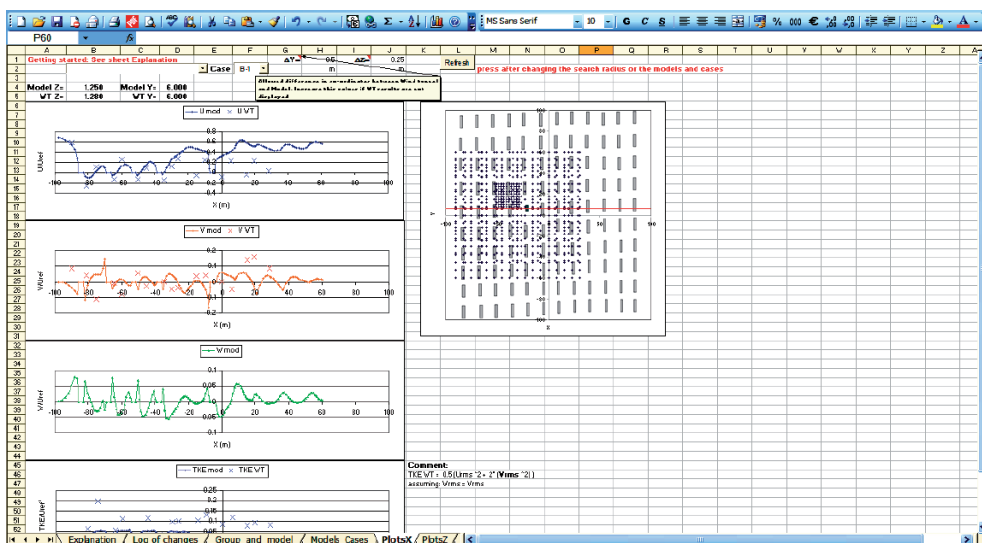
MS Sans Serif 10 G C S

P60 fx

A B C D E F G H I J K L M N O P Q R S T U V W X Y Z

Getting started: See sheet Explanation

Case B-I

ΔY= 0.5 ΔZ= 0.25

m m

Refresh

press after changing the search radius or the models and cases

Allowed difference in co-ordinates between Wind tunnel and Model. Increase this value if WT results are not displayed

Model Z= 1.250 Model Y= 6.000

WT Z= 1.280 WT Y= 6.000

U mod U WT

0.8 0.6 0.4 0.2 0 -0.2 -0.4

-100 -80 -60 -40 -20 0 20 40 60 80 100

U/Uref

X (m)

V mod V WT

0.1 0 -0.1

-100 -80 -60 -40 -20 0 20 40 60 80 100

V/Uref

X (m)

W mod

0.1 0.05 0 -0.05 -0.1

-100 -80 -60 -40 -20 0 20 40 60 80 100

W/Uref

X (m)

TKE mod TKE WT

0.25 0.2 0.15 0.1 0.05

TKE/Uref²

100 80 -100 50 100 -100

y x

Comment:

TKEWT = 0.5(Urms^2 + 2*(Vrms^2))

assuming: Vrms = Wrms

Explanation / Log of changes / Group and model / Models Cases / PlotsX / PlotsZ /